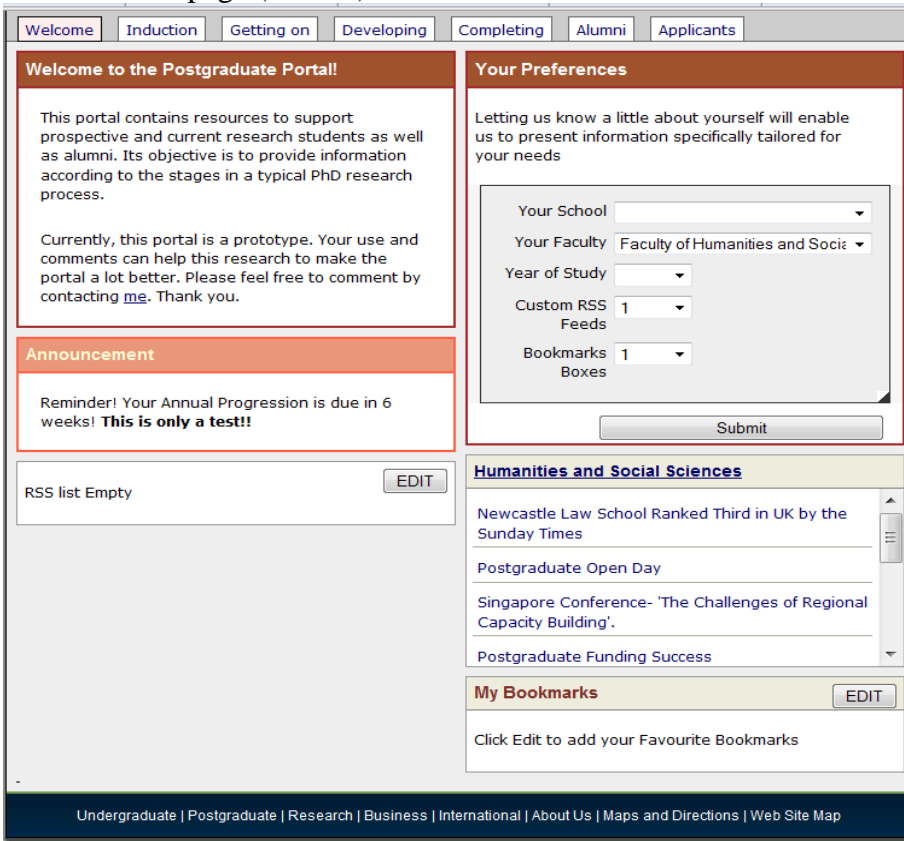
Welcome | Induction | Getting on | Developing | Completing | Alumni | Applicants

Welcome to the Postgraduate Portal!

This portal contains resources to support prospective and current research students as well as alumni. Its objective is to provide information according to the stages in a typical PhD research process.

Currently, this portal is a prototype. Your use and comments can help this research to make the portal a lot better. Please feel free to comment by contacting me. Thank you.

Announcement

Reminder! Your Annual Progression is due in 6 weeks! **This is only a test!!**

RSS list Empty

EDIT

Your Preferences

Letting us know a little about yourself will enable us to present information specifically tailored for your needs

Your School

Your Faculty Faculty of Humanities and Socia

Year of Study

Custom RSS Feeds 1

Bookmarks Boxes 1

Submit

Humanities and Social Sciences

Newcastle Law School Ranked Third in UK by the Sunday Times

Postgraduate Open Day

Singapore Conference- 'The Challenges of Regional Capacity Building'.

Postgraduate Funding Success

My Bookmarks

EDIT

Click Edit to add your Favourite Bookmarks

-

Undergraduate | Postgraduate | Research | Business | International | About Us | Maps and Directions | Web Site Map